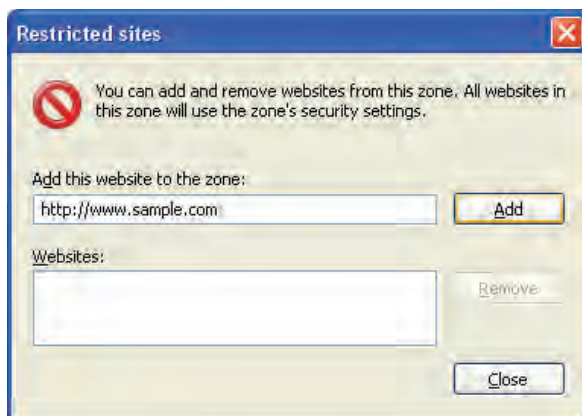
Restricted sites

You can add and remove websites from this zone. All websites in this zone will use the zone's security settings.

Add this website to the zone:

http://www.sample.com

Add

Websites:

Remove

Close